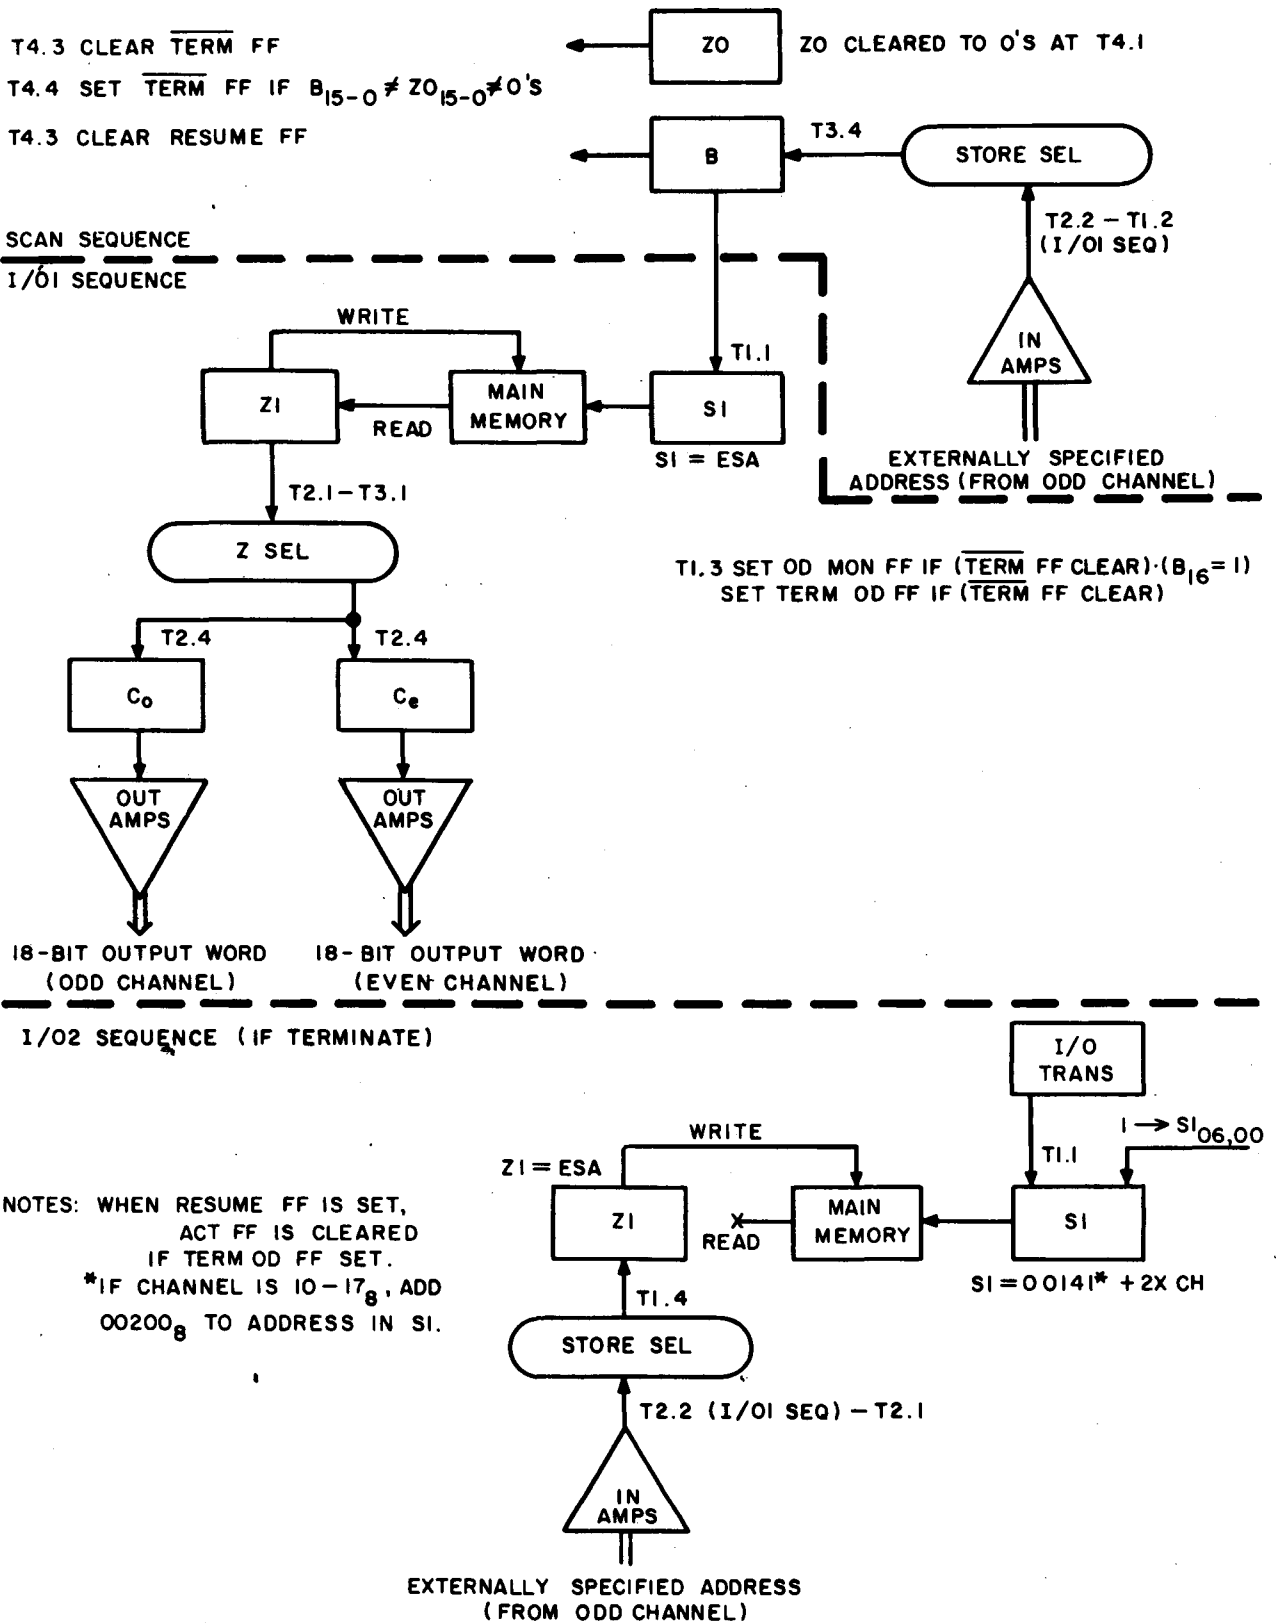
T4.3 CLEAR $\overline{\text{TERM}}$ FF

T4.4 SET $\overline{\text{TERM}}$ FF IF $B_{15-0} \neq ZO_{15-0} \neq 0$'S

T4.3 CLEAR RESUME FF

ZO

ZO CLEARED TO 0'S AT T4.1

B

T3.4

STORE SEL

T2.2 – T1.2 (I/01 SEQ)

IN AMPS

SCAN SEQUENCE

I/01 SEQUENCE

WRITE

T1.1

ZI

MAIN MEMORY

SI

READ

SI = ESA

EXTERNALLY SPECIFIED ADDRESS (FROM ODD CHANNEL)

T2.1 – T3.1

Z SEL

T1.3 SET OD MON FF IF ($\overline{\text{TERM}}$ FF CLEAR)·($B_{16}$= 1) SET TERM OD FF IF ($\overline{\text{TERM}}$ FF CLEAR)

T2.4

T2.4

$C_o$

$C_e$

OUT AMPS

OUT AMPS

18-BIT OUTPUT WORD (ODD CHANNEL)

18-BIT OUTPUT WORD (EVEN CHANNEL)

I/02 SEQUENCE (IF TERMINATE)

I/O TRANS

WRITE

$1 \rightarrow SI_{06,00}$

ZI = ESA

T1.1

NOTES: WHEN RESUME FF IS SET, ACT FF IS CLEARED IF TERM OD FF SET.
*IF CHANNEL IS $10-17_8$, ADD $00200_8$ TO ADDRESS IN SI.

ZI

MAIN MEMORY

SI

READ

SI = 00141* + 2X CH

T1.4

STORE SEL

T2.2 (I/01 SEQ) – T2.1

IN AMPS

EXTERNALLY SPECIFIED ADDRESS (FROM ODD CHANNEL)